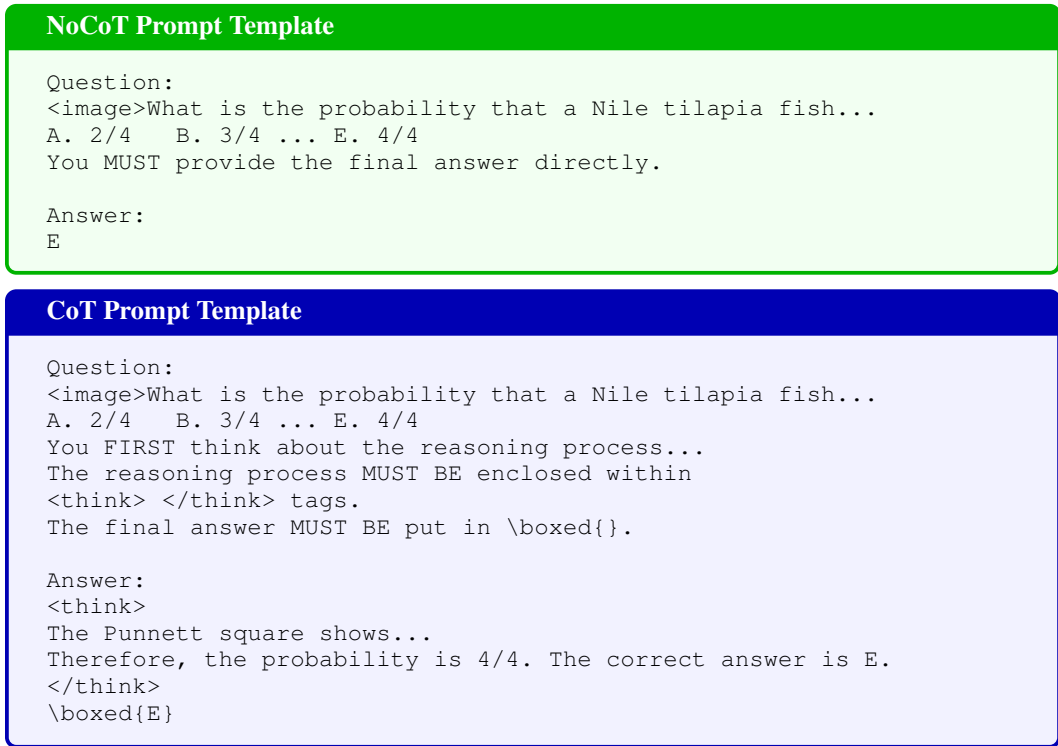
NoCoT Prompt Template

Question:
<image>What is the probability that a Nile tilapia fish...
A. 2/4   B. 3/4 ... E. 4/4
You MUST provide the final answer directly.

Answer:
E

CoT Prompt Template

Question:
<image>What is the probability that a Nile tilapia fish...
A. 2/4   B. 3/4 ... E. 4/4
You FIRST think about the reasoning process...
The reasoning process MUST BE enclosed within
<think> </think> tags.
The final answer MUST BE put in \boxed{}.

Answer:
<think>
The Punnett square shows...
Therefore, the probability is 4/4. The correct answer is E.
</think>
\boxed{E}